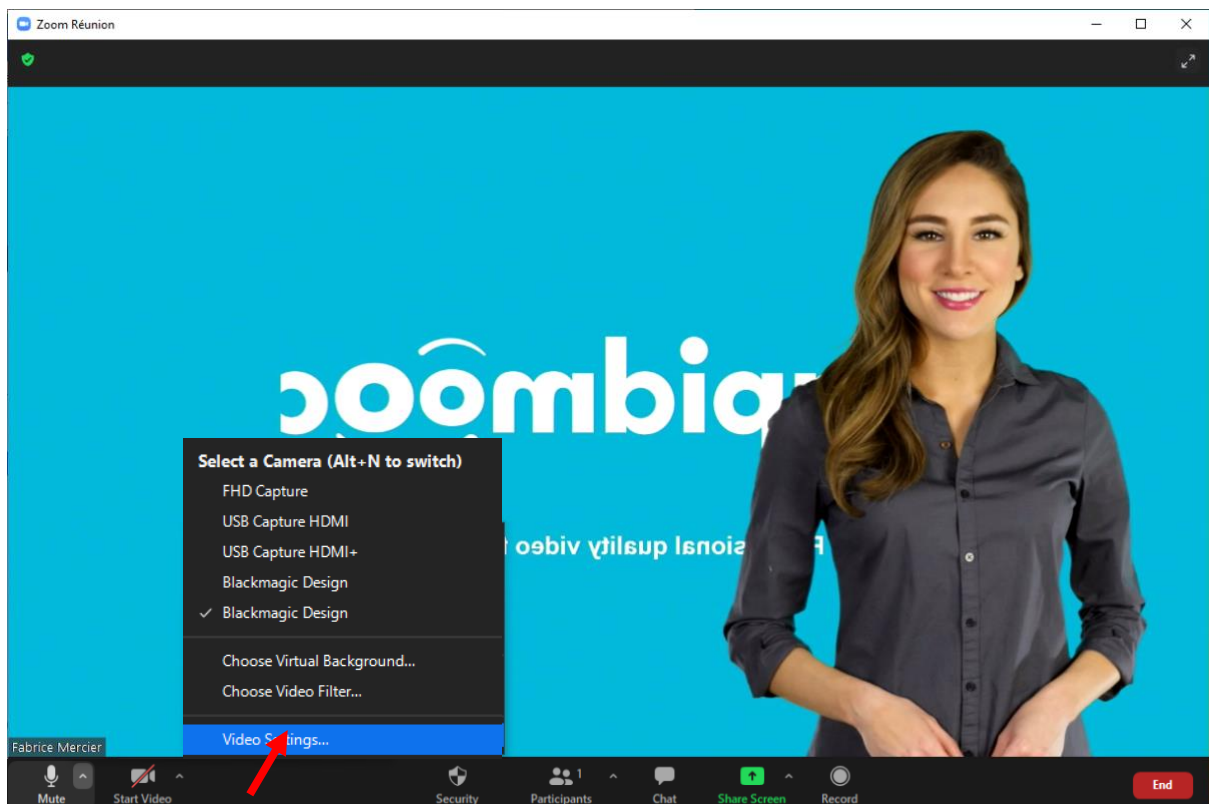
Zoom Réunion

coombip

F sional quality video t

Select a Camera (Alt+N to switch)
FHD Capture
USB Capture HDMI
USB Capture HDMI+
Blackmagic Design
✓ Blackmagic Design
Choose Virtual Background...
Choose Video Filter...
Video Settings...

Fabrice Mercier

Mute
Start Video
Security
Participants 1
Chat
Share Screen
Record
End